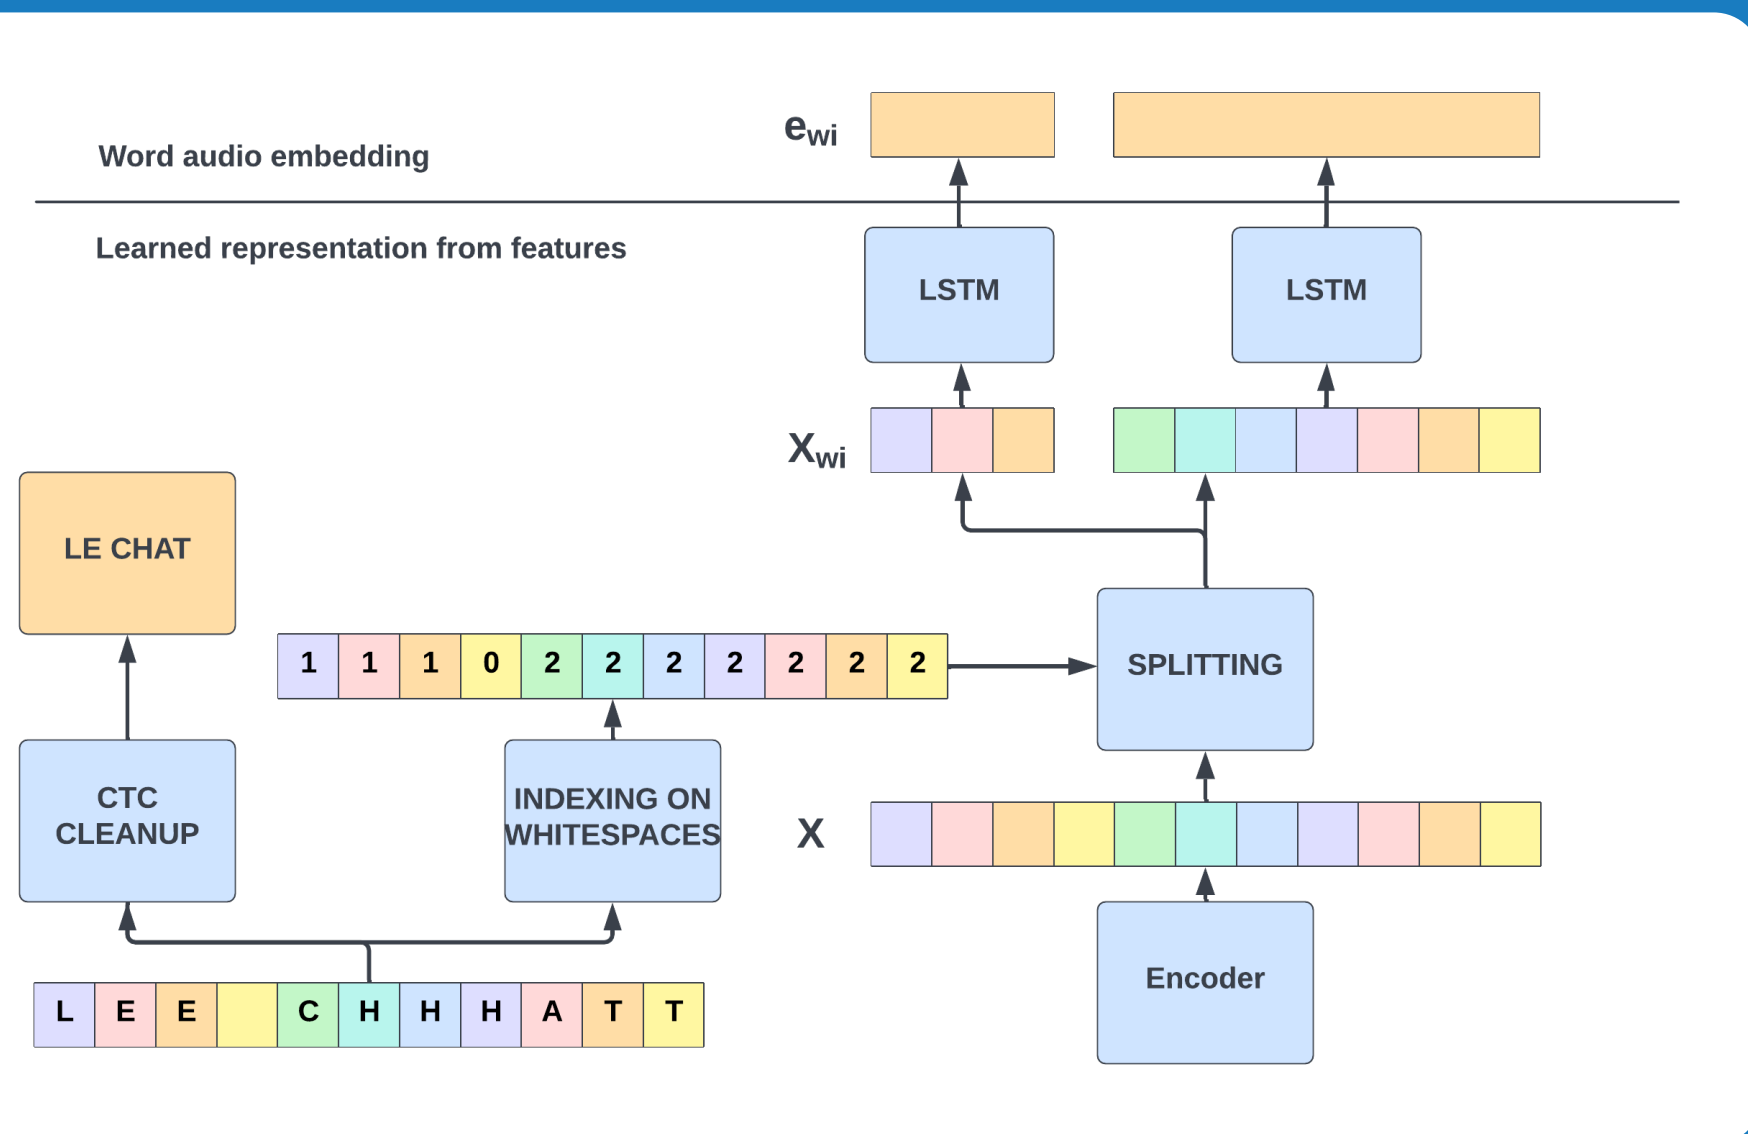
Word audio embedding

$e_{wi}$

Learned representation from features

LSTM

LSTM

$X_{wi}$

LE CHAT

| 1 | 1 | 1 | 0 | 2 | 2 | 2 | 2 | 2 | 2 | 2 |
|---|---|---|---|---|---|---|---|---|---|---|

SPLITTING

CTC CLEANUP

INDEXING ON WHITESPACES

X

Encoder

| L | E | E |  | C | H | H | H | A | T | T |
|---|---|---|---|---|---|---|---|---|---|---|